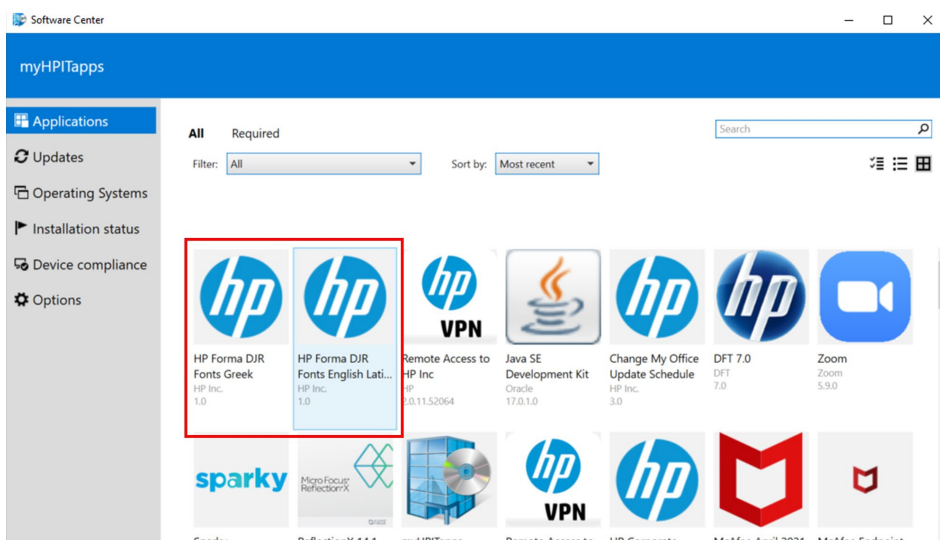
Software Center

myHPITapps

Applications
Updates
Operating Systems
Installation status
Device compliance
Options

All Required

Search

Filter: All

Sort by: Most recent

hp
HP Forma DJR Fonts Greek
HP Inc.
1.0

hp
HP Forma DJR Fonts English Lati...
HP Inc.
1.0

hp VPN
Remote Access to HP Inc
HP
2.0.11.52064

Java SE Development Kit
Oracle
17.0.1.0

hp
Change My Office Update Schedule
HP Inc.
3.0

hp
DFT 7.0
DFT
7.0

Zoom
Zoom
5.9.0

sparky

Micro Focus Reflection X

hp VPN

hp